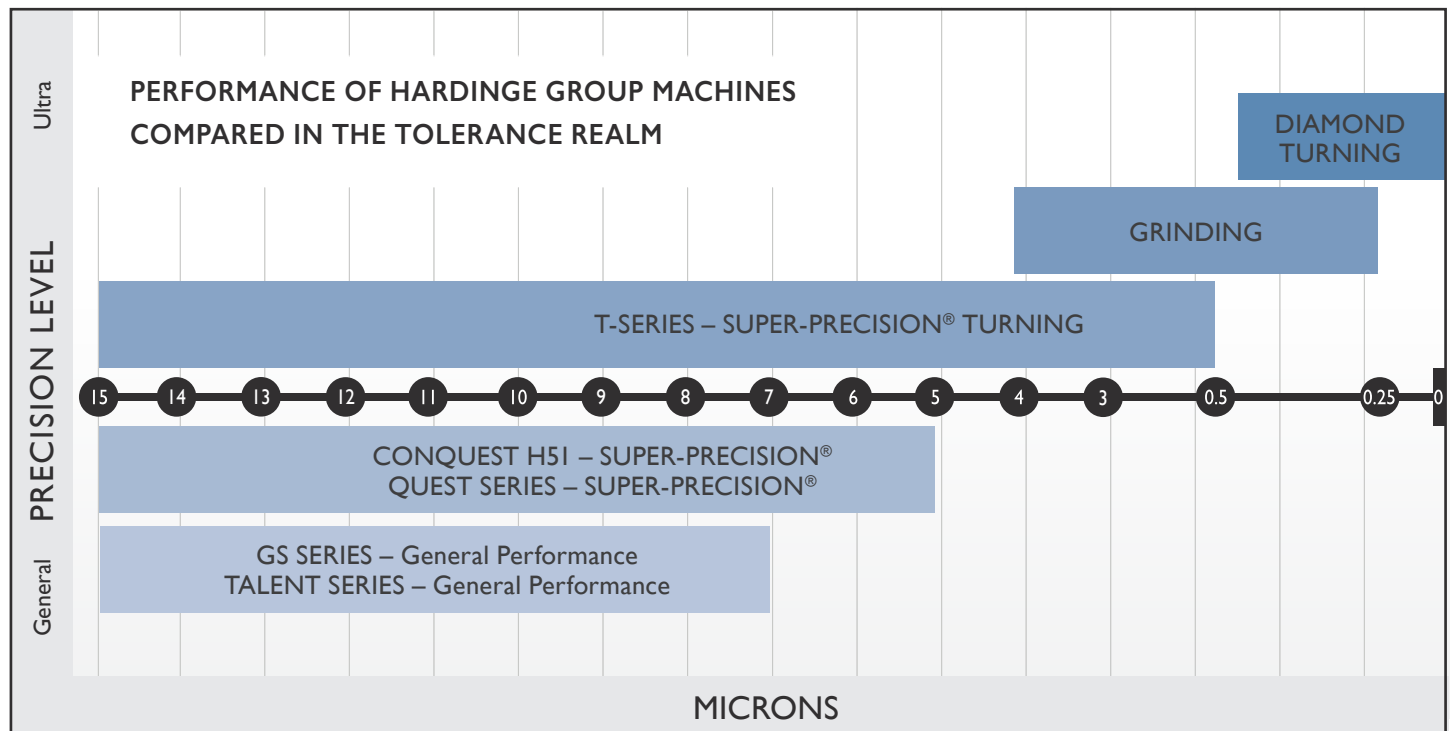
Ultra

PRECISION LEVEL

General

PERFORMANCE OF HARDINGE GROUP MACHINES
COMPARED IN THE TOLERANCE REALM

DIAMOND TURNING

GRINDING

T-SERIES – SUPER-PRECISION® TURNING

15 14 13 12 11 10 9 8 7 6 5 4 3 0.5 0.25 0

CONQUEST H51 – SUPER-PRECISION®
QUEST SERIES – SUPER-PRECISION®

GS SERIES – General Performance
TALENT SERIES – General Performance

MICRONS